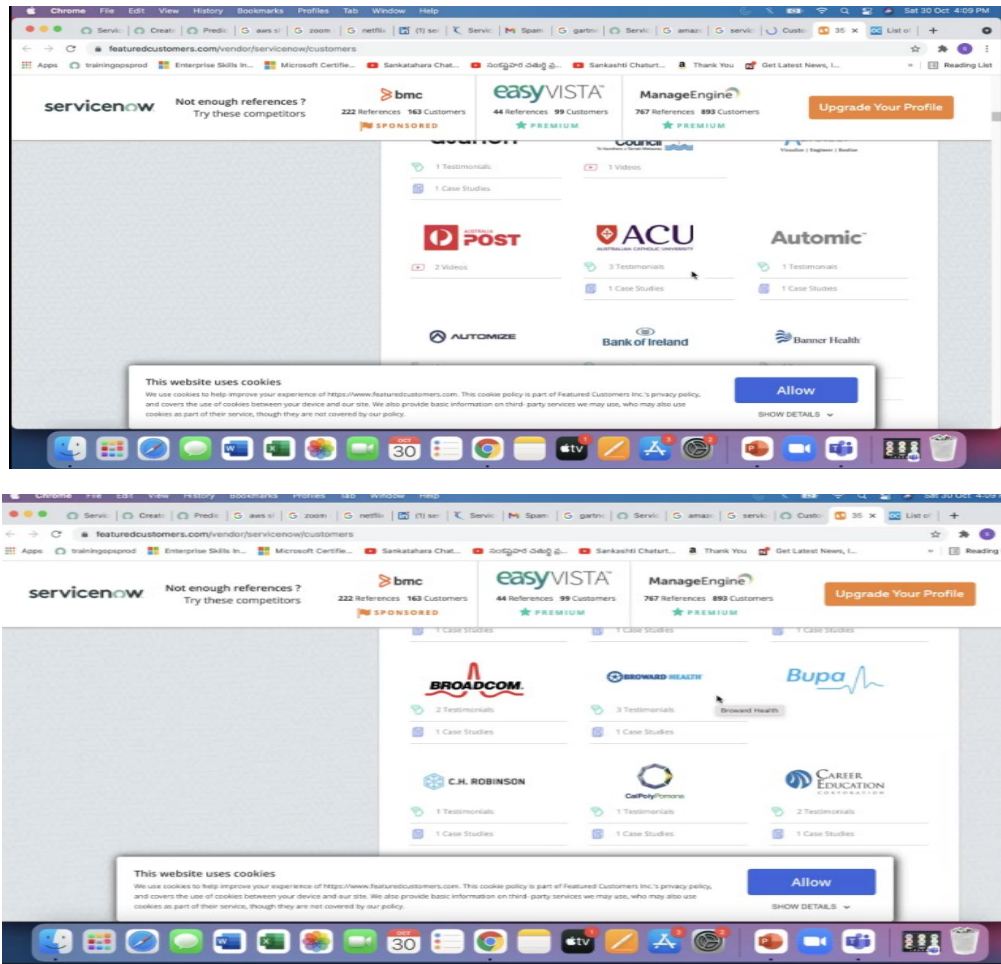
Chrome File Edit View History Bookmarks Profiles Tab Window Help
Sat 30 Oct 4:09 PM

Servic | Create | Predic | aws s| | zoom | netflix | (1) ser | Servic | Spam | gartn | Servic | amazo | servic | Custo | 35 | List o

featuredcustomers.com/vendor/servicenow/customers

Apps trainingopsprod Enterprise Skills In... Microsoft Certifie... Sankatahara Chat... సంకష్టహర చతుర్థి వ్ర... Sankashti Chaturt... Thank You Get Latest News, I... Reading List

servicenow Not enough references ? Try these competitors

bmc 222 References 163 Customers SPONSORED

easyVISTA 44 References 99 Customers PREMIUM

ManageEngine 767 References 893 Customers PREMIUM

Upgrade Your Profile

1 Testimonials
1 Case Studies
1 Videos

POST
2 Videos

ACU AUSTRALIAN CATHOLIC UNIVERSITY
3 Testimonials
1 Case Studies

Automic
1 Testimonials
1 Case Studies

AUTOMIZE

Bank of Ireland

Banner Health

This website uses cookies
We use cookies to help improve your experience of https://www.featuredcustomers.com. This cookie policy is part of Featured Customers Inc.'s privacy policy, and covers the use of cookies between your device and our site. We also provide basic information on third-party services we may use, who may also use cookies as part of their service, though they are not covered by our policy.

Allow
SHOW DETAILS

OCT 30

Chrome File Edit View History Bookmarks Profiles Tab Window Help
Sat 30 Oct 4:09

Servic | Create | Predic | aws s| | zoom | netflix | (1) ser | Servic | Spam | gartn | Servic | amazo | servic | Custo | 35 | List o

featuredcustomers.com/vendor/servicenow/customers

Apps trainingopsprod Enterprise Skills In... Microsoft Certifie... Sankatahara Chat... సంకష్టహర చతుర్థి వ్ర... Sankashti Chaturt... Thank You Get Latest News, I... Reading

servicenow Not enough references ? Try these competitors

bmc 222 References 163 Customers SPONSORED

easyVISTA 44 References 99 Customers PREMIUM

ManageEngine 767 References 893 Customers PREMIUM

Upgrade Your Profile

1 Case Studies
1 Case Studies
1 Case Studies

BROADCOM.
2 Testimonials
1 Case Studies

BROWARD HEALTH
3 Testimonials
1 Case Studies
Broward Health

Bupa

C.H. ROBINSON
1 Testimonials
1 Case Studies

CalPolyPomona
1 Testimonials
1 Case Studies

CAREER EDUCATION CORPORATION
2 Testimonials
1 Case Studies

This website uses cookies
We use cookies to help improve your experience of https://www.featuredcustomers.com. This cookie policy is part of Featured Customers Inc.'s privacy policy, and covers the use of cookies between your device and our site. We also provide basic information on third-party services we may use, who may also use cookies as part of their service, though they are not covered by our policy.

Allow
SHOW DETAILS

OCT 30